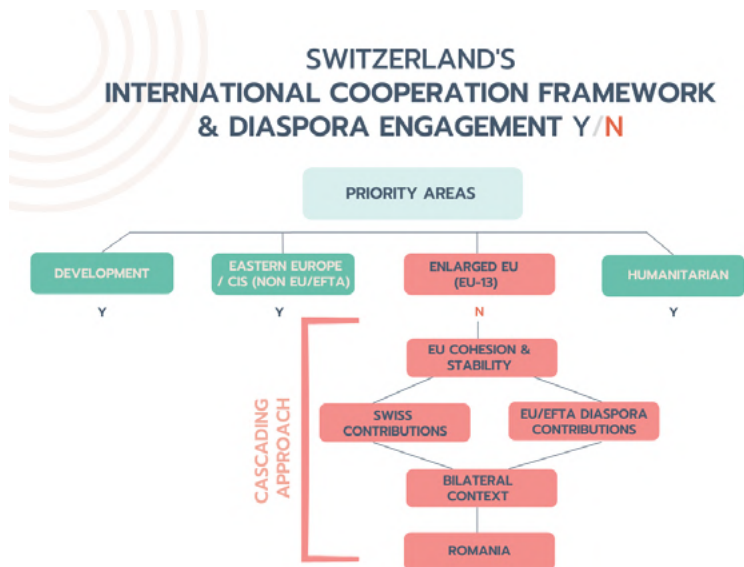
SWITZERLAND'S
INTERNATIONAL COOPERATION FRAMEWORK
& DIASPORA ENGAGEMENT Y/N

PRIORITY AREAS

DEVELOPMENT

Y

EASTERN EUROPE / CIS (NON EU/EFTA)

Y

ENLARGED EU (EU-13)

N

HUMANITARIAN

Y

CASCADING APPROACH

EU COHESION & STABILITY

SWISS CONTRIBUTIONS

EU/EFTA DIASPORA CONTRIBUTIONS

BILATERAL CONTEXT

ROMANIA